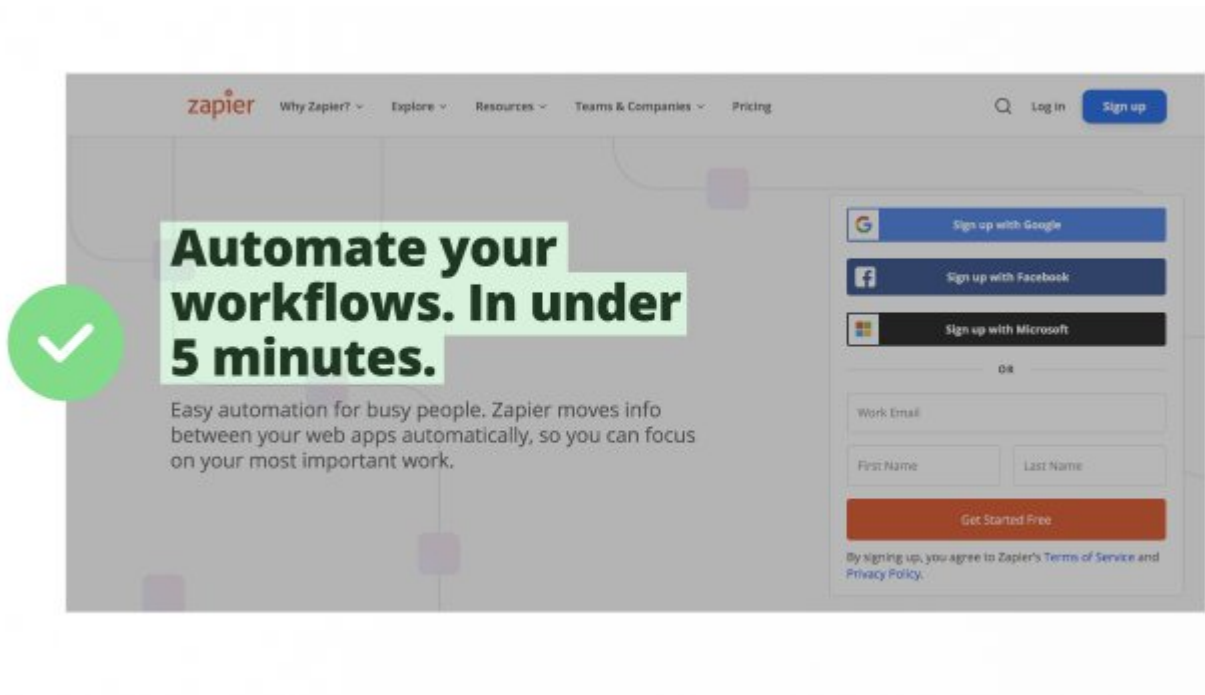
zapier Why Zapier? Explore Resources Teams & Companies Pricing

Log in Sign up

Automate your workflows. In under 5 minutes.

Easy automation for busy people. Zapier moves info between your web apps automatically, so you can focus on your most important work.

Sign up with Google

Sign up with Facebook

Sign up with Microsoft

OR

Work Email

First Name

Last Name

Get Started Free

By signing up, you agree to Zapier's Terms of Service and Privacy Policy.